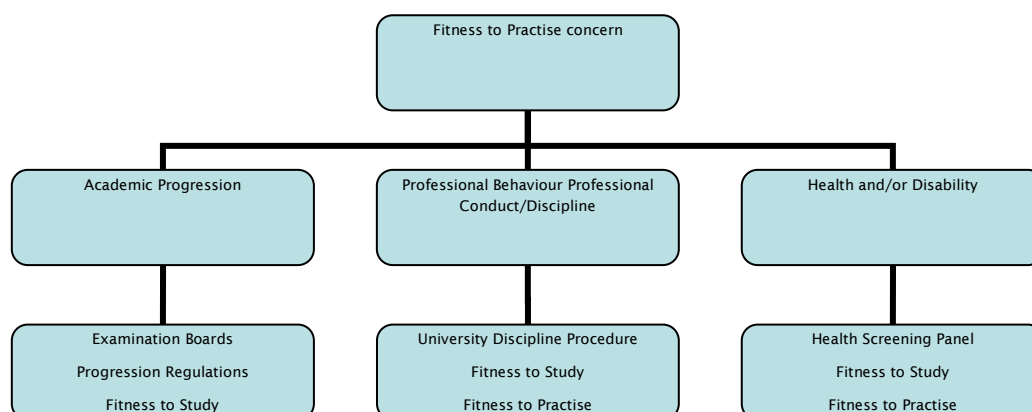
Fitness to Practise concern

Academic Progression

Professional Behaviour Professional Conduct/Discipline

Health and/or Disability

Examination Boards

Progression Regulations

Fitness to Study

University Discipline Procedure

Fitness to Study

Fitness to Practise

Health Screening Panel

Fitness to Study

Fitness to Practise